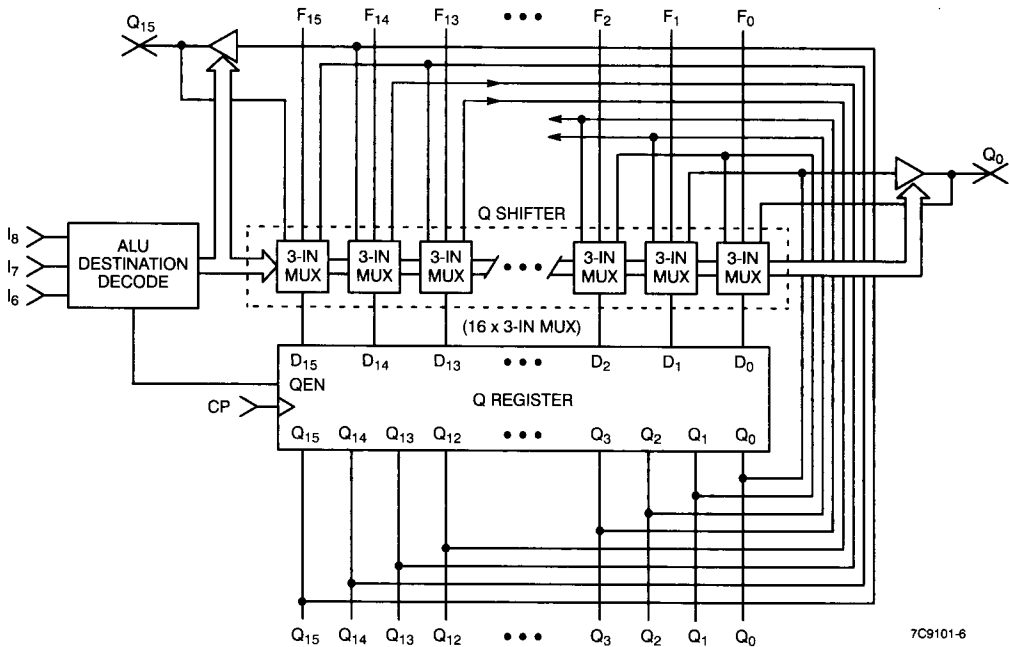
$Q_{15}$

$F_{15}$ $F_{14}$ $F_{13}$ • • • $F_2$ $F_1$ $F_0$

$Q_0$

$I_8$
$I_7$
$I_6$

ALU DESTINATION DECODE

Q SHIFTER

3-IN MUX 3-IN MUX 3-IN MUX • • • 3-IN MUX 3-IN MUX 3-IN MUX

(16 x 3-IN MUX)

$D_{15}$ $D_{14}$ $D_{13}$ • • • $D_2$ $D_1$ $D_0$

QEN

CP

Q REGISTER

$Q_{15}$ $Q_{14}$ $Q_{13}$ $Q_{12}$ • • • $Q_3$ $Q_2$ $Q_1$ $Q_0$

$Q_{15}$ $Q_{14}$ $Q_{13}$ $Q_{12}$ • • • $Q_3$ $Q_2$ $Q_1$ $Q_0$

7C9101-6